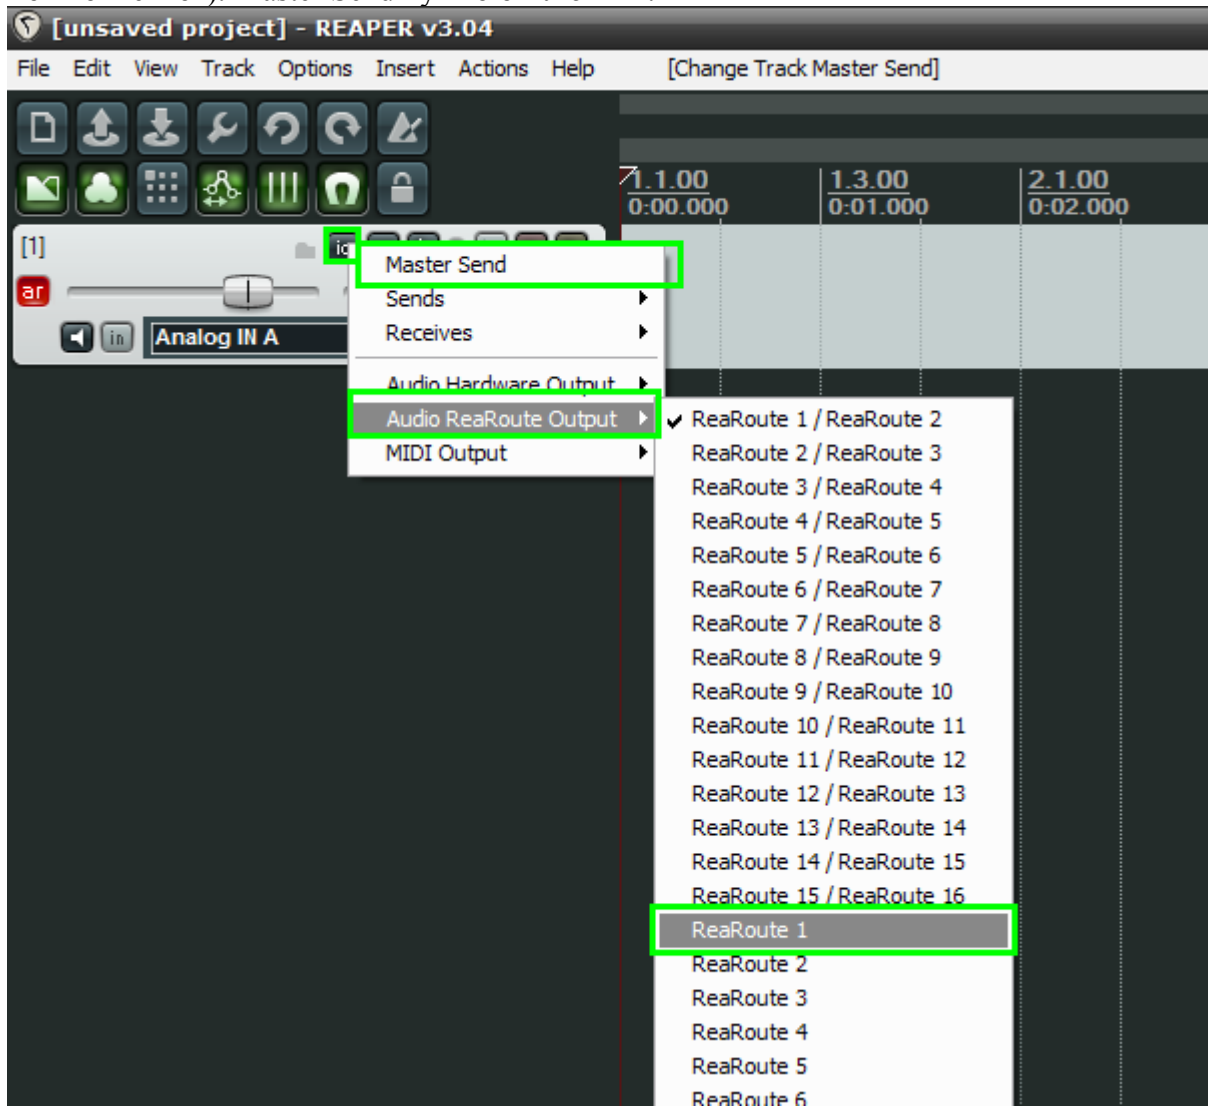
[unsaved project] - REAPER v3.04

File Edit View Track Options Insert Actions Help [Change Track Master Send]

1.1.00
0:00.000
1.3.00
0:01.000
2.1.00
0:02.000

[1]
ar
in
Analog IN A

Master Send
Sends
Receives
Audio Hardware Output
Audio ReaRoute Output
MIDI Output

ReaRoute 1 / ReaRoute 2
ReaRoute 2 / ReaRoute 3
ReaRoute 3 / ReaRoute 4
ReaRoute 4 / ReaRoute 5
ReaRoute 5 / ReaRoute 6
ReaRoute 6 / ReaRoute 7
ReaRoute 7 / ReaRoute 8
ReaRoute 8 / ReaRoute 9
ReaRoute 9 / ReaRoute 10
ReaRoute 10 / ReaRoute 11
ReaRoute 11 / ReaRoute 12
ReaRoute 12 / ReaRoute 13
ReaRoute 13 / ReaRoute 14
ReaRoute 14 / ReaRoute 15
ReaRoute 15 / ReaRoute 16
ReaRoute 1
ReaRoute 2
ReaRoute 3
ReaRoute 4
ReaRoute 5
ReaRoute 6